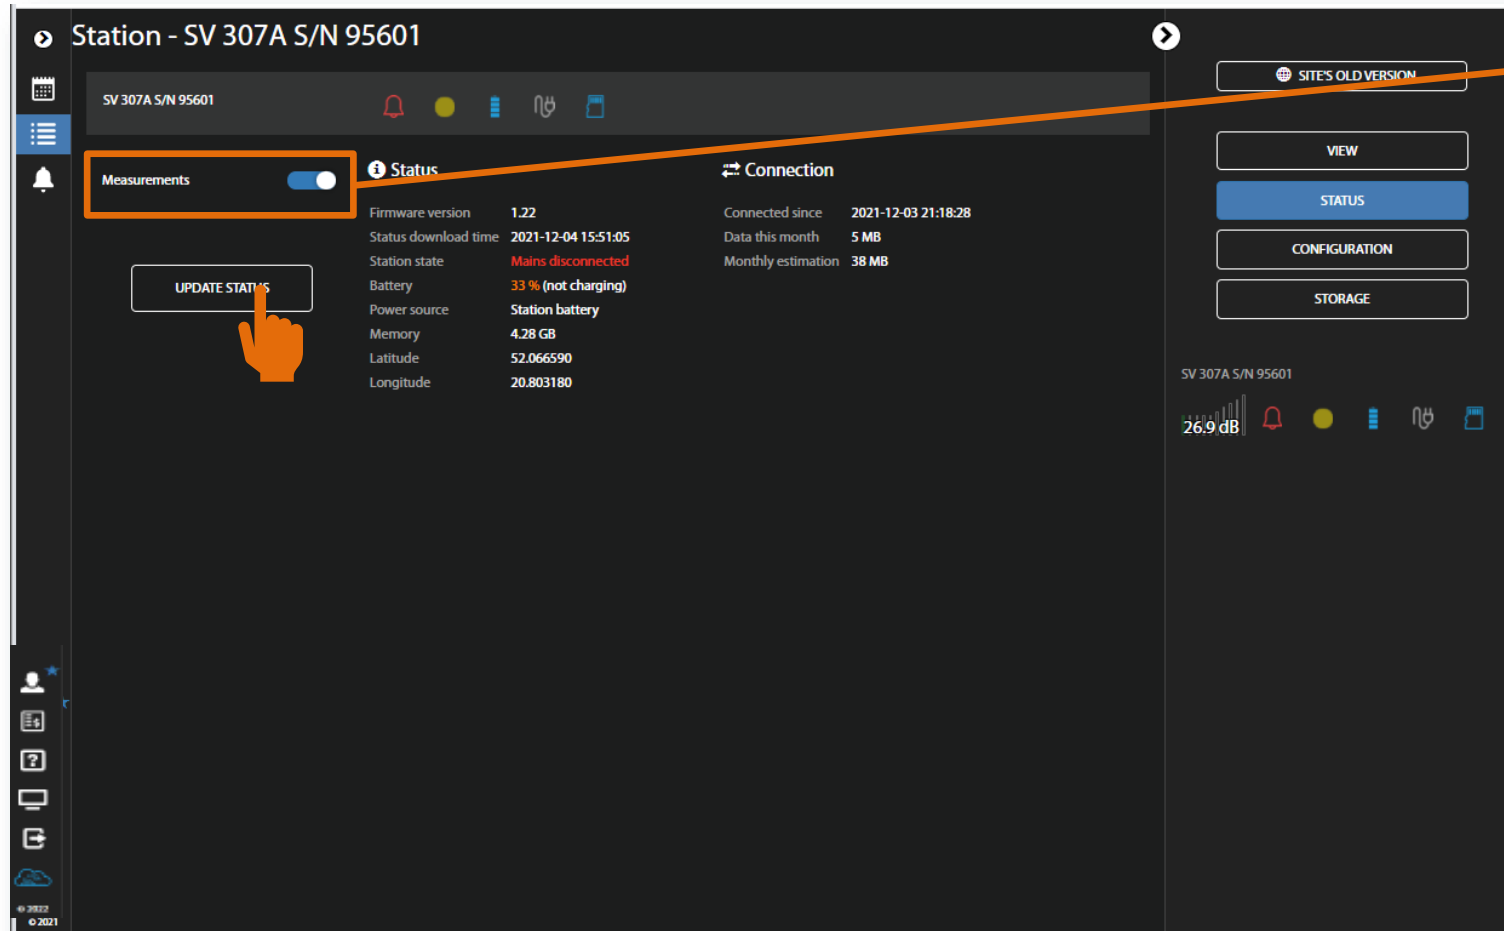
Station - SV 307A S/N 95601

SV 307A S/N 95601

Measurements

UPDATE STATUS

Status

| | |
|---|---|
| Firmware version | 1.22 |
| Status download time | 2021-12-04 15:51:05 |
| Station state | Mains disconnected |
| Battery | 33 % (not charging) |
| Power source | Station battery |
| Memory | 4.28 GB |
| Latitude | 52.066590 |
| Longitude | 20.803180 |

Connection

| | |
|---|---|
| Connected since | 2021-12-03 21:18:28 |
| Data this month | 5 MB |
| Monthly estimation | 38 MB |

SITE'S OLD VERSION

VIEW

STATUS

CONFIGURATION

STORAGE

SV 307A S/N 95601

26.9 dB

© 2022
© 2021